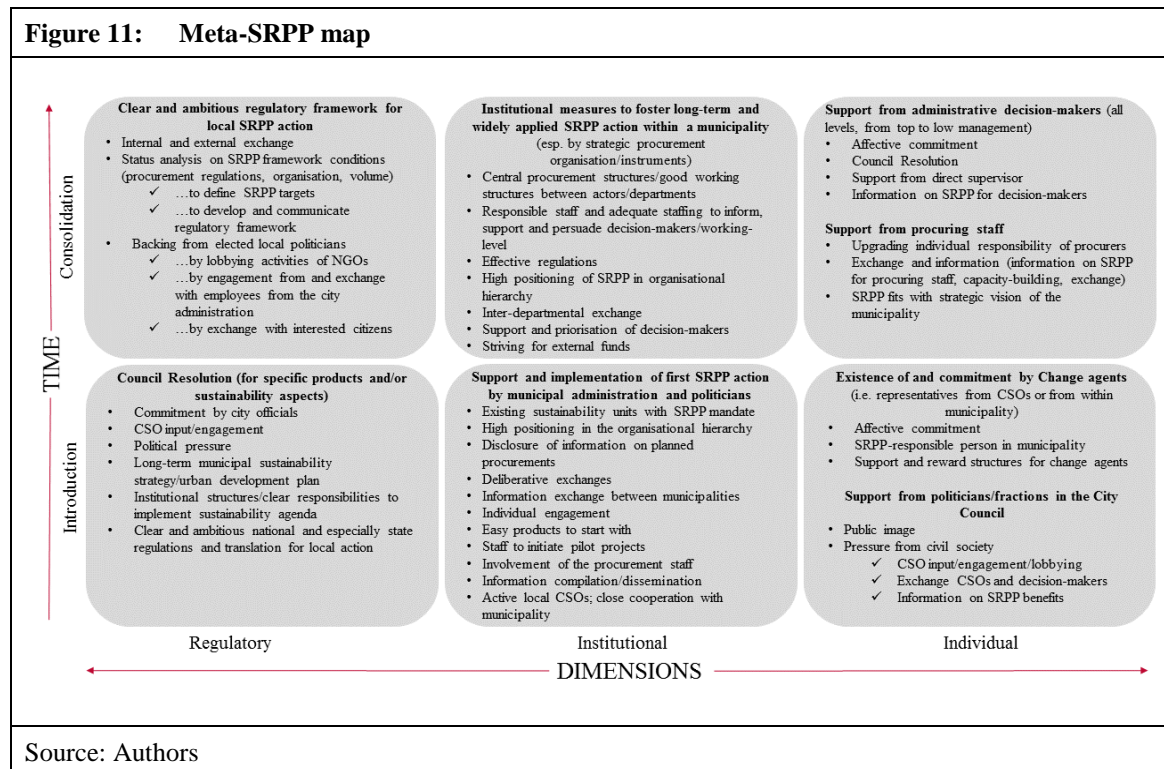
Figure 11: Meta-SRPP map

TIME

Consolidation

Clear and ambitious regulatory framework for local SRPP action
• Internal and external exchange
• Status analysis on SRPP framework conditions (procurement regulations, organisation, volume)
✓ …to define SRPP targets
✓ …to develop and communicate regulatory framework
• Backing from elected local politicians
✓ …by lobbying activities of NGOs
✓ …by engagement from and exchange with employees from the city administration
✓ …by exchange with interested citizens

Institutional measures to foster long-term and widely applied SRPP action within a municipality (esp. by strategic procurement organisation/instruments)
• Central procurement structures/good working structures between actors/departments
• Responsible staff and adequate staffing to inform, support and persuade decision-makers/working-level
• Effective regulations
• High positioning of SRPP in organisational hierarchy
• Inter-departmental exchange
• Support and priorisation of decision-makers
• Striving for external funds

Support from administrative decision-makers (all levels, from top to low management)
• Affective commitment
• Council Resolution
• Support from direct supervisor
• Information on SRPP for decision-makers

Support from procuring staff
• Upgrading individual responsibility of procurers
• Exchange and information (information on SRPP for procuring staff, capacity-building, exchange)
• SRPP fits with strategic vision of the municipality

Introduction

Council Resolution (for specific products and/or sustainability aspects)
• Commitment by city officials
• CSO input/engagement
• Political pressure
• Long-term municipal sustainability strategy/urban development plan
• Institutional structures/clear responsibilities to implement sustainability agenda
• Clear and ambitious national and especially state regulations and translation for local action

Support and implementation of first SRPP action by municipal administration and politicians
• Existing sustainability units with SRPP mandate
• High positioning in the organisational hierarchy
• Disclosure of information on planned procurements
• Deliberative exchanges
• Information exchange between municipalities
• Individual engagement
• Easy products to start with
• Staff to initiate pilot projects
• Involvement of the procurement staff
• Information compilation/dissemination
• Active local CSOs; close cooperation with municipality

Existence of and commitment by Change agents (i.e. representatives from CSOs or from within municipality)
• Affective commitment
• SRPP-responsible person in municipality
• Support and reward structures for change agents

Support from politicians/fractions in the City Council
• Public image
• Pressure from civil society
✓ CSO input/engagement/lobbying
✓ Exchange CSOs and decision-makers
✓ Information on SRPP benefits

Regulatory
Institutional
Individual

DIMENSIONS

Source: Authors